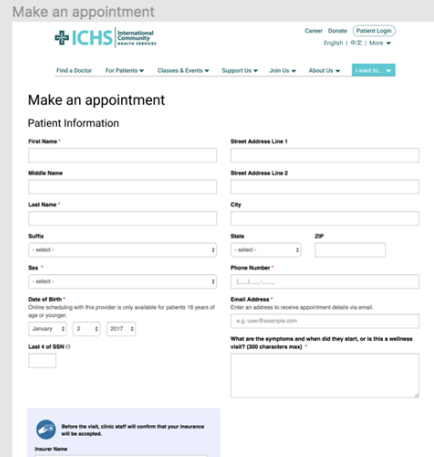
Make an appointment

ICHS International Community Health Services

Career Donate Patient Login
English | 中文 | More

Find a Doctor For Patients Classes & Events Support Us Join Us About Us I want to...

Make an appointment

Patient Information

First Name *

Middle Name

Last Name *

Suffix
- select -

Sex *
- select -

Date of Birth *
Online scheduling with this provider is only available for patients 18 years of age or younger.
January 2 2017

Last 4 of SSN

Street Address Line 1

Street Address Line 2

City

State
- select -

ZIP

Phone Number *
(___) ___-____

Email Address *
Enter an address to receive appointment details via email.
e.g. user@example.com

What are the symptoms and when did they start, or is this a wellness visit? (300 characters max) *

Before the visit, clinic staff will confirm that your insurance will be accepted.

Insurer Name